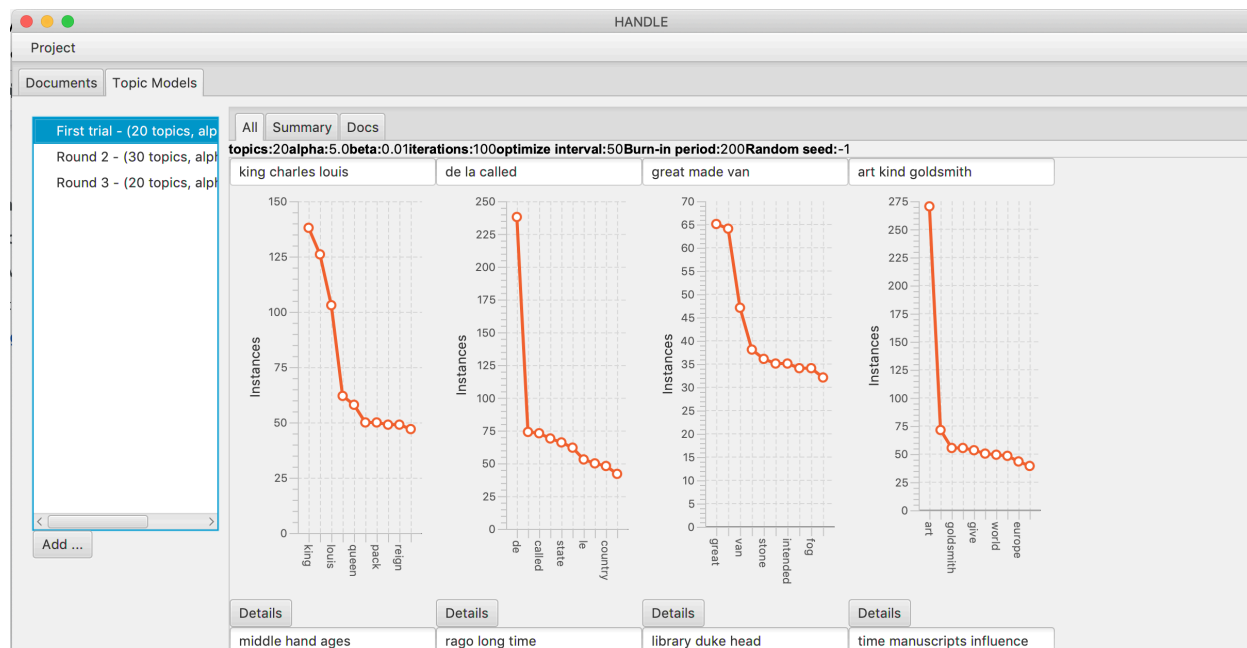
HANDLE

Project

Documents | Topic Models

First trial - (20 topics, alp
Round 2 - (30 topics, alph
Round 3 - (20 topics, alph

Add ...

All | Summary | Docs

topics:20alpha:5.0beta:0.01iterations:100optimize interval:50Burn-in period:200Random seed:-1

king charles louis

150
125
100
75
50
25
0
Instances
king
louis
queen
pack
reign

de la called

250
225
200
175
150
125
100
75
50
25
0
Instances
de
called
state
le
country

great made van

70
65
60
55
50
45
40
35
30
25
20
15
10
5
0
Instances
great
van
stone
intended
fog

art kind goldsmith

275
250
225
200
175
150
125
100
75
50
25
0
Instances
art
goldsmith
give
world
europe

Details
middle hand ages

Details
rago long time

Details
library duke head

Details
time manuscripts influence